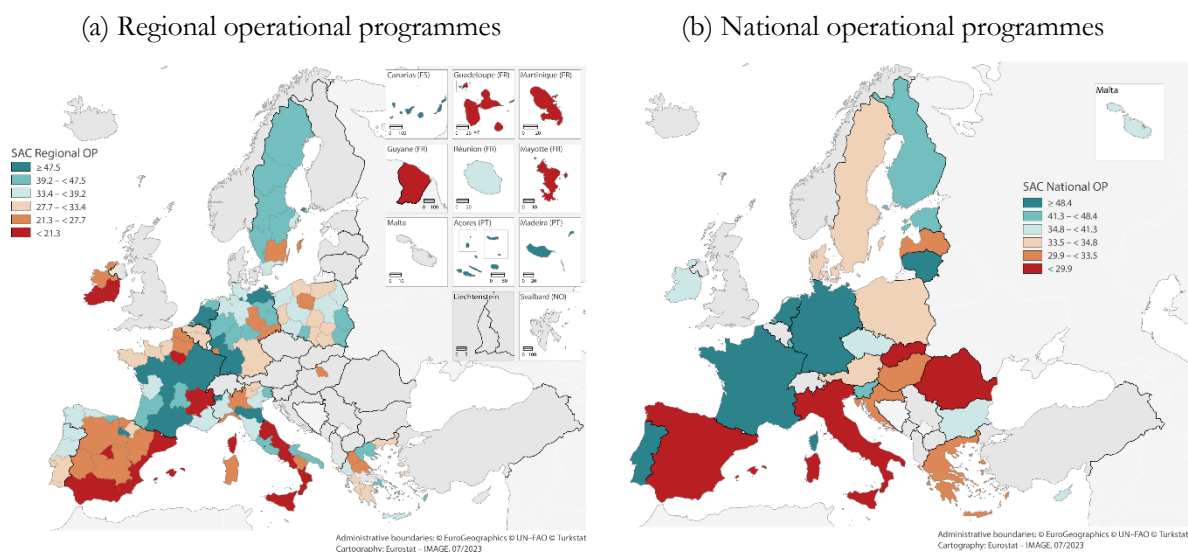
(a) Regional operational programmes

SAC Regional OP
≥ 47.5
39.2 – < 47.5
33.4 – < 39.2
27.7 – < 33.4
21.3 – < 27.7
< 21.3

Canarias (ES)
0 100
Guadeloupe (FR)
0 25
Martinique (FR)
0 20
Guyane (FR)
0 100
Réunion (FR)
0 20
Mayotte (FR)
Malta
0 10
Açores (PT)
0 50
Madeira (PT)
0 20
Liechtenstein
0 5
Svalbard (NO)
0 100

Administrative boundaries: © EuroGeographics © UN–FAO © Turkstat
Cartography: Eurostat – IMAGE, 07/2023

(b) National operational programmes

Malta

SAC National OP
≥ 48.4
41.3 – < 48.4
34.8 – < 41.3
33.5 – < 34.8
29.9 – < 33.5
< 29.9

Administrative boundaries: © EuroGeographics © UN–FAO © Turkstat
Cartography: Eurostat – IMAGE, 07/2023